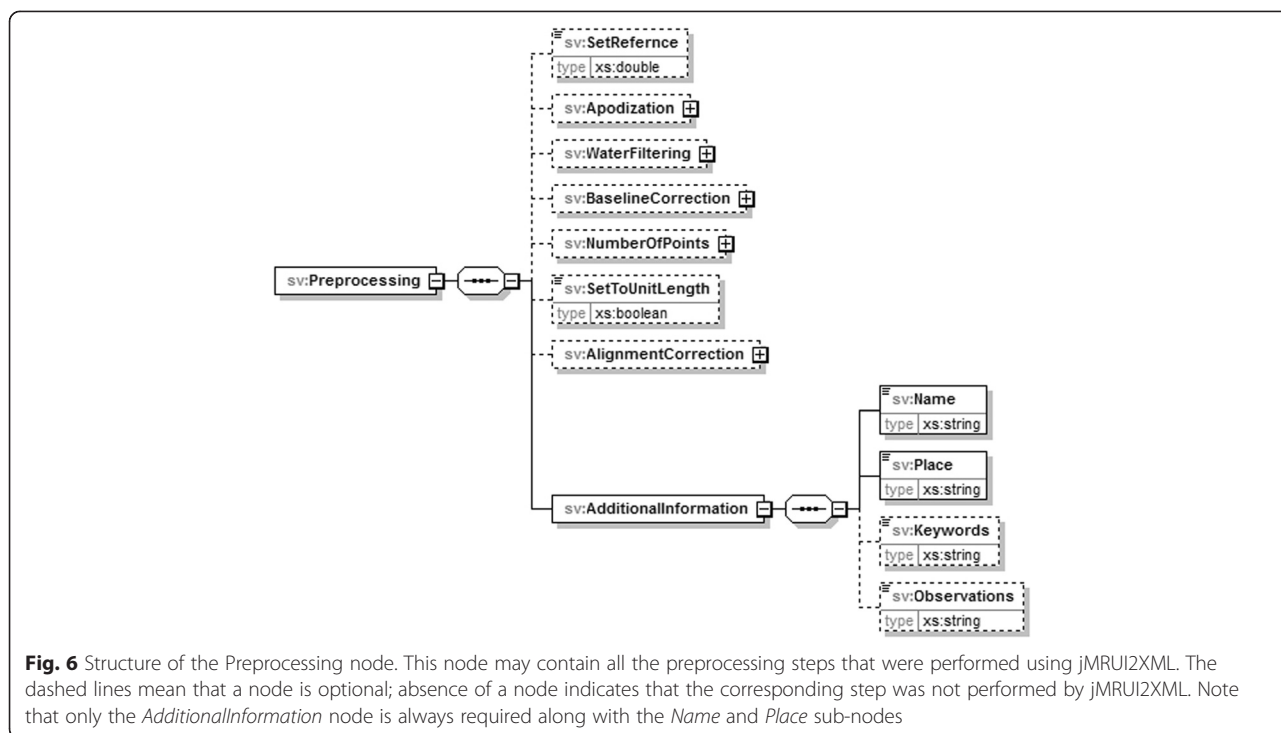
sv:SetRefernce
type xs:double

sv:Apodization

sv:WaterFiltering

sv:BaselineCorrection

sv:NumberOfPoints

sv:Preprocessing

sv:SetToUnitLength
type xs:boolean

sv:AlignmentCorrection

sv:Name
type xs:string

sv:Place
type xs:string

sv:AdditionalInformation

sv:Keywords
type xs:string

sv:Observations
type xs:string

**Fig. 6** Structure of the Preprocessing node. This node may contain all the preprocessing steps that were performed using jMRUI2XML. The dashed lines mean that a node is optional; absence of a node indicates that the corresponding step was not performed by jMRUI2XML. Note that only the *AdditionalInformation* node is always required along with the *Name* and *Place* sub-nodes